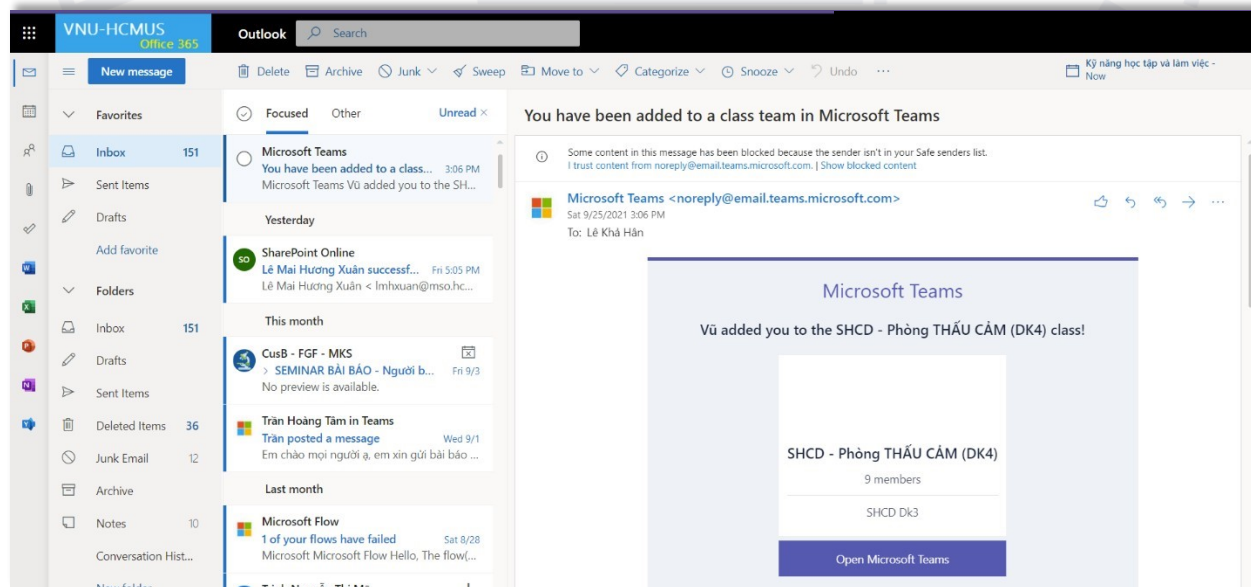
VNU-HCMUS
Office 365

Outlook Search

New message

Delete Archive Junk Sweep Move to Categorize Snooze Undo ...

Kỹ năng học tập và làm việc - Now

Favorites
Inbox 151
Sent Items
Drafts
Add favorite
Folders
Inbox 151
Drafts
Sent Items
Deleted Items 36
Junk Email 12
Archive
Notes 10
Conversation Hist...

Focused Other Unread ×

Microsoft Teams
You have been added to a class... 3:06 PM
Microsoft Teams Vũ added you to the SH...

Yesterday

SO
SharePoint Online
Lê Mai Hương Xuân successf... Fri 5:05 PM
Lê Mai Hương Xuân < lmhxuan@mso.hc...

This month

CusB - FGF - MKS
> SEMINAR BÀI BÁO - Người b... Fri 9/3
No preview is available.

Trần Hoàng Tâm in Teams
Trần posted a message Wed 9/1
Em chào mọi người ạ, em xin gửi bài báo ...

Last month

Microsoft Flow
1 of your flows have failed Sat 8/28
Microsoft Microsoft Flow Hello, The flow(...

You have been added to a class team in Microsoft Teams

Some content in this message has been blocked because the sender isn't in your Safe senders list.
I trust content from noreply@email.teams.microsoft.com. | Show blocked content

Microsoft Teams <noreply@email.teams.microsoft.com>
Sat 9/25/2021 3:06 PM
To: Lê Khả Hân

Microsoft Teams

Vũ added you to the SHCD - Phòng THẤU CẢM (DK4) class!

SHCD - Phòng THẤU CẢM (DK4)
9 members
SHCD Dk3

Open Microsoft Teams